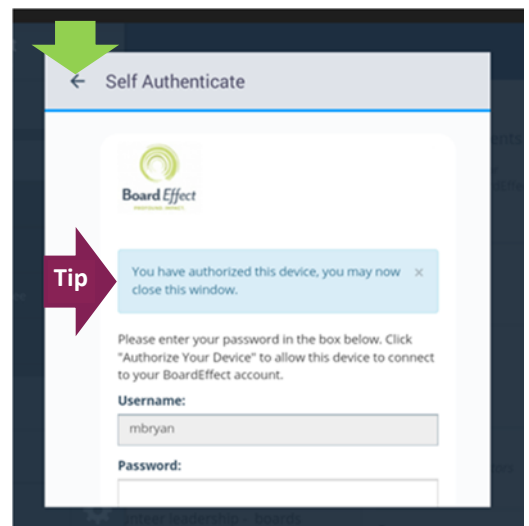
← Self Authenticate

Board Effect

Tip

You have authorized this device, you may now close this window. ×

Please enter your password in the box below. Click "Authorize Your Device" to allow this device to connect to your BoardEffect account.

Username:

mbryan

Password: